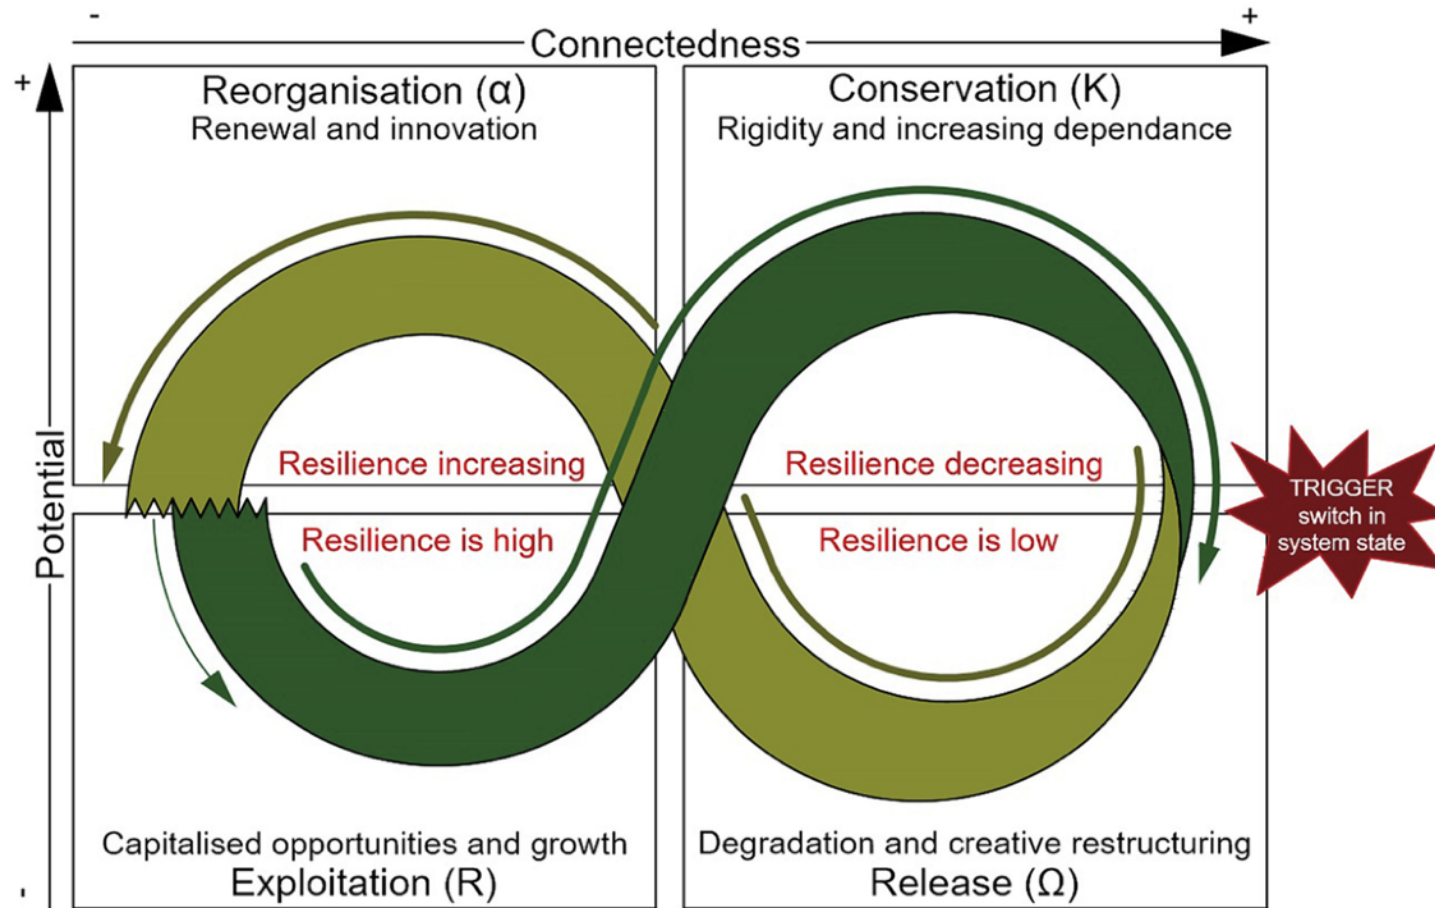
-
Connectedness
+

+
Potential
-

Reorganisation (α)
Renewal and innovation

Conservation (K)
Rigidity and increasing dependance

Resilience increasing

Resilience decreasing

Resilience is high

Resilience is low

TRIGGER switch in system state

Capitalised opportunities and growth
Exploitation (R)

Degradation and creative restructuring
Release (Ω)